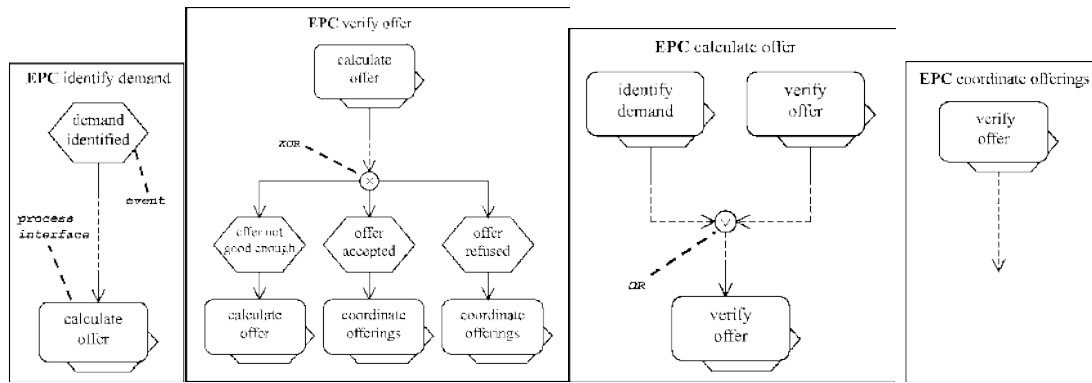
EPC identify demand

demand identified

event

process interface

calculate offer

EPC verify offer

calculate offer

XOR

offer not good enough

offer accepted

offer refused

calculate offer

coordinate offerings

coordinate offerings

EPC calculate offer

identify demand

verify offer

OR

verify offer

EPC coordinate offerings

verify offer